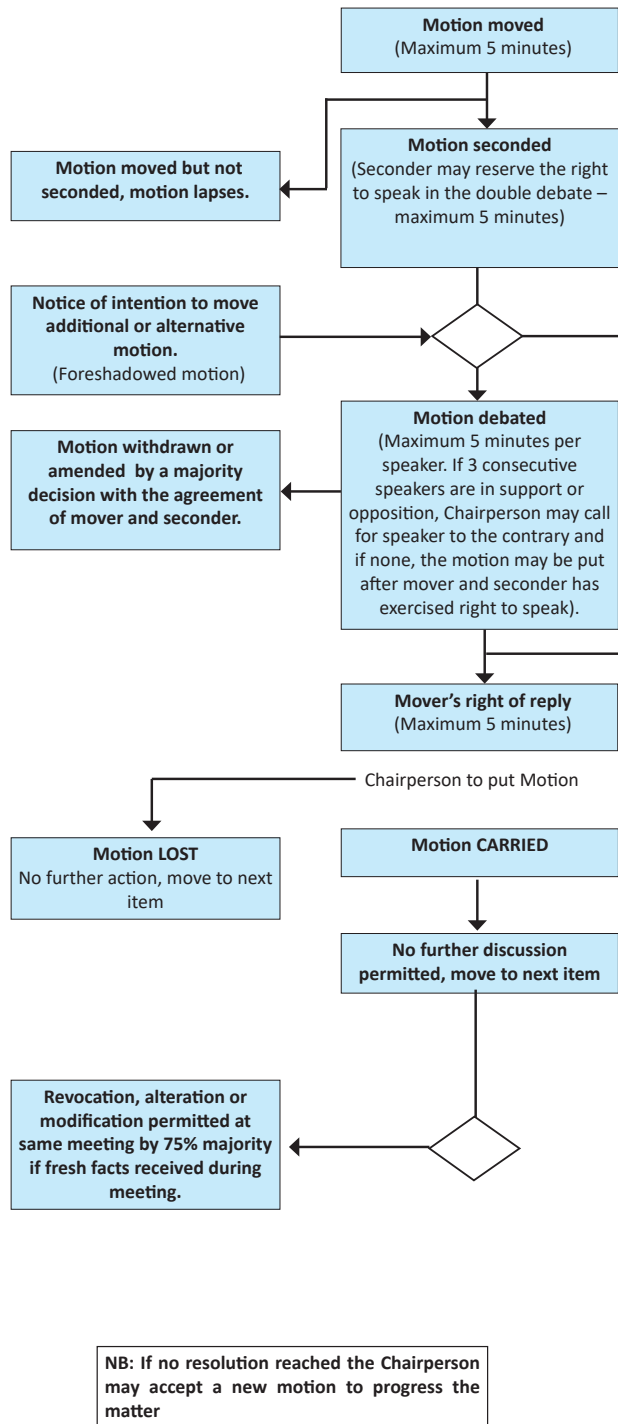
**Motion moved**
(Maximum 5 minutes)

**Motion moved but not seconded, motion lapses.**

**Motion seconded**
(Seconder may reserve the right to speak in the double debate – maximum 5 minutes)

**Notice of intention to move additional or alternative motion.**
(Foreshadowed motion)

**Motion withdrawn or amended by a majority decision with the agreement of mover and seconder.**

**Motion debated**
(Maximum 5 minutes per speaker. If 3 consecutive speakers are in support or opposition, Chairperson may call for speaker to the contrary and if none, the motion may be put after mover and seconder has exercised right to speak).

**Mover's right of reply**
(Maximum 5 minutes)

Chairperson to put Motion

**Motion LOST**
No further action, move to next item

**Motion CARRIED**

**No further discussion permitted, move to next item**

**Revocation, alteration or modification permitted at same meeting by 75% majority if fresh facts received during meeting.**

**NB: If no resolution reached the Chairperson may accept a new motion to progress the matter**